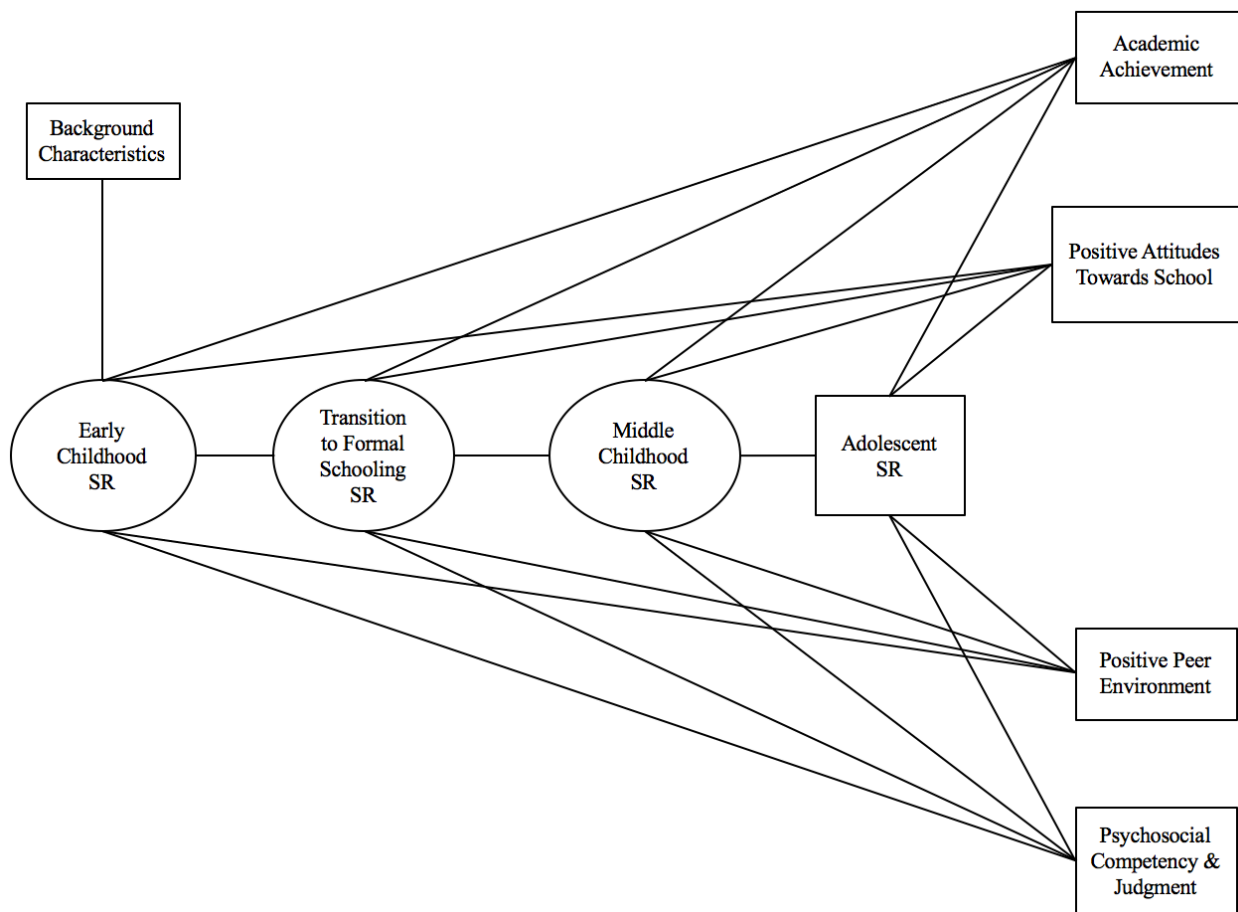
Academic Achievement

Background Characteristics

Positive Attitudes Towards School

Early Childhood SR

Transition to Formal Schooling SR

Middle Childhood SR

Adolescent SR

Positive Peer Environment

Psychosocial Competency & Judgment